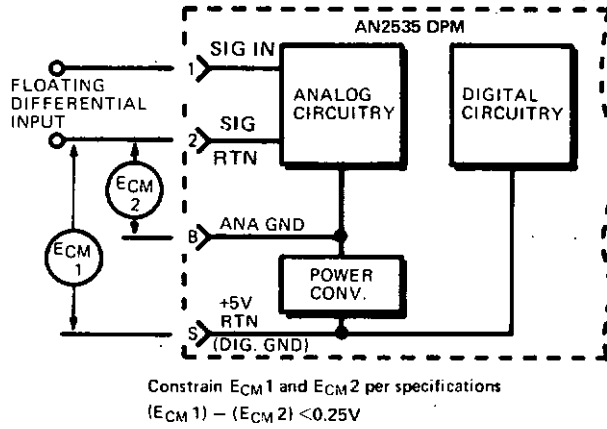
AN2535 DPM

SIG IN

1

FLOATING DIFFERENTIAL INPUT

ANALOG CIRCUITRY

DIGITAL CIRCUITRY

SIG

2

RTN

$E_{CM}$ 2

ANA GND

B

$E_{CM}$ 1

POWER CONV.

+5V RTN

S

(DIG. GND)

Constrain $E_{CM}1$ and $E_{CM}2$ per specifications

$(E_{CM} 1) - (E_{CM} 2) < 0.25V$